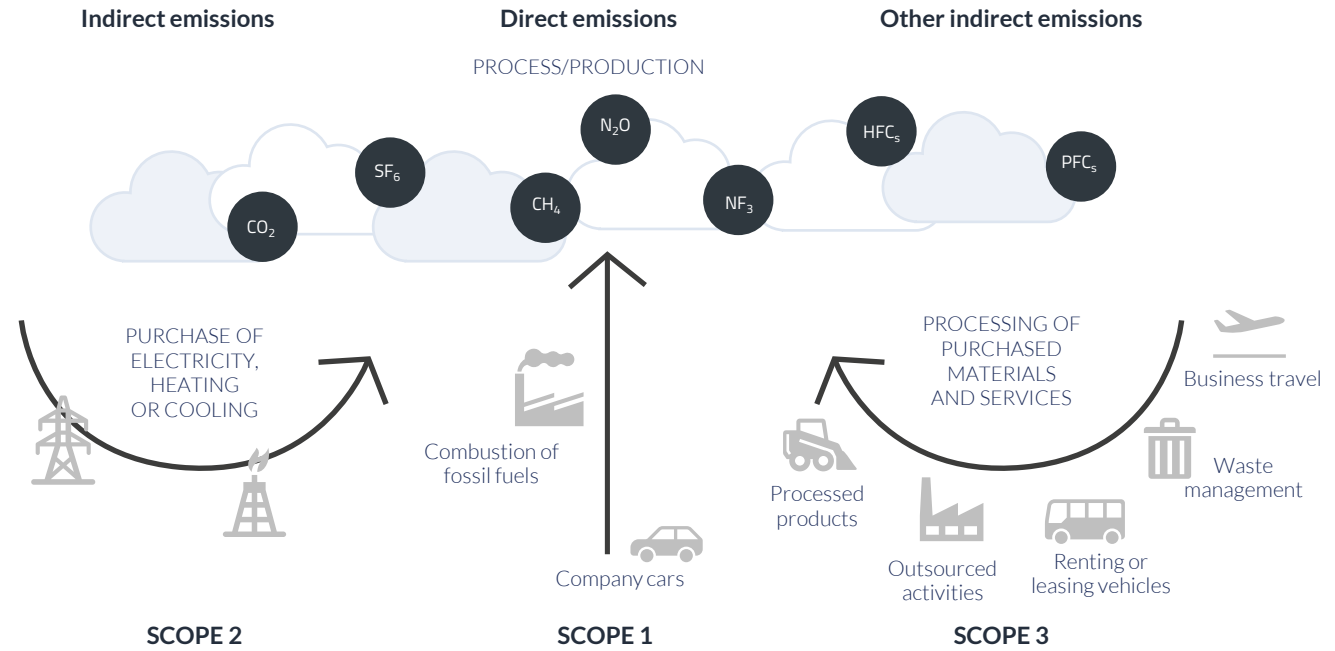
Indirect emissions

Direct emissions

Other indirect emissions

PROCESS/PRODUCTION

$N_2O$

$HFC_s$

$PFC_s$

$SF_6$

$CH_4$

$NF_3$

$CO_2$

PURCHASE OF ELECTRICITY, HEATING OR COOLING

Combustion of fossil fuels

Company cars

PROCESSING OF PURCHASED MATERIALS AND SERVICES

Business travel

Waste management

Processed products

Outsourced activities

Renting or leasing vehicles

SCOPE 2

SCOPE 1

SCOPE 3